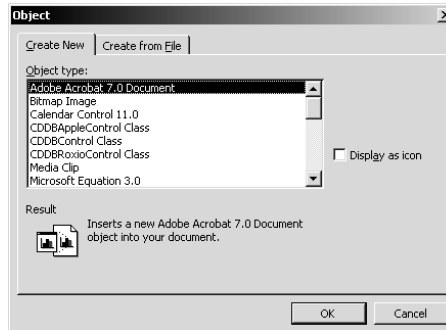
Object

Create New | Create from File

Object type:

Adobe Acrobat 7.0 Document
Bitmap Image
Calendar Control 11.0
CDDBAppleControl Class
CDDBControl Class
CDDBRoxioControl Class
Media Clip
Microsoft Equation 3.0

Display as icon

Result

Inserts a new Adobe Acrobat 7.0 Document object into your document.

OK

Cancel